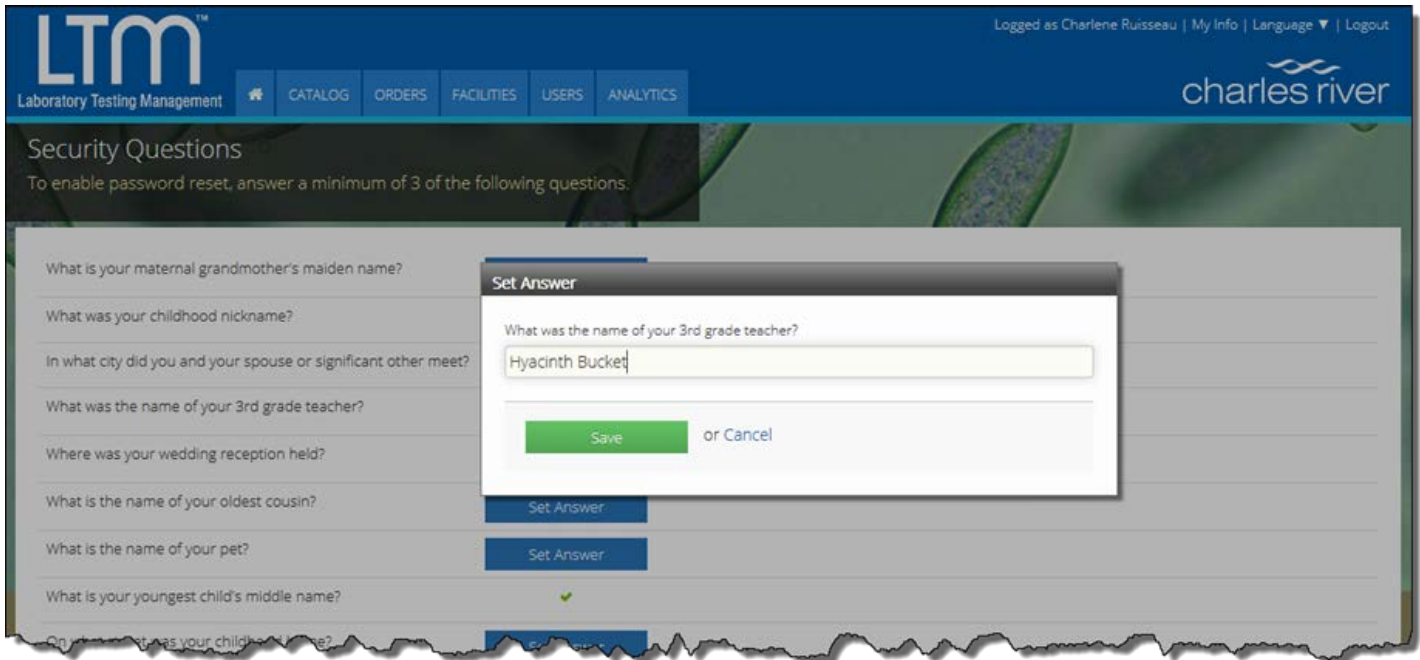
LTM™
Laboratory Testing Management

CATALOG ORDERS FACILITIES USERS ANALYTICS

Logged as Charlene Ruisseau | My Info | Language ▼ | Logout

charles river

Security Questions
To enable password reset, answer a minimum of 3 of the following questions.

What is your maternal grandmother's maiden name?
What was your childhood nickname?
In what city did you and your spouse or significant other meet?
What was the name of your 3rd grade teacher?
Where was your wedding reception held?
What is the name of your oldest cousin? Set Answer
What is the name of your pet? Set Answer
What is your youngest child's middle name?
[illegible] was your childhood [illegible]?

Set Answer
What was the name of your 3rd grade teacher?
Hyacinth Bucket
Save or Cancel